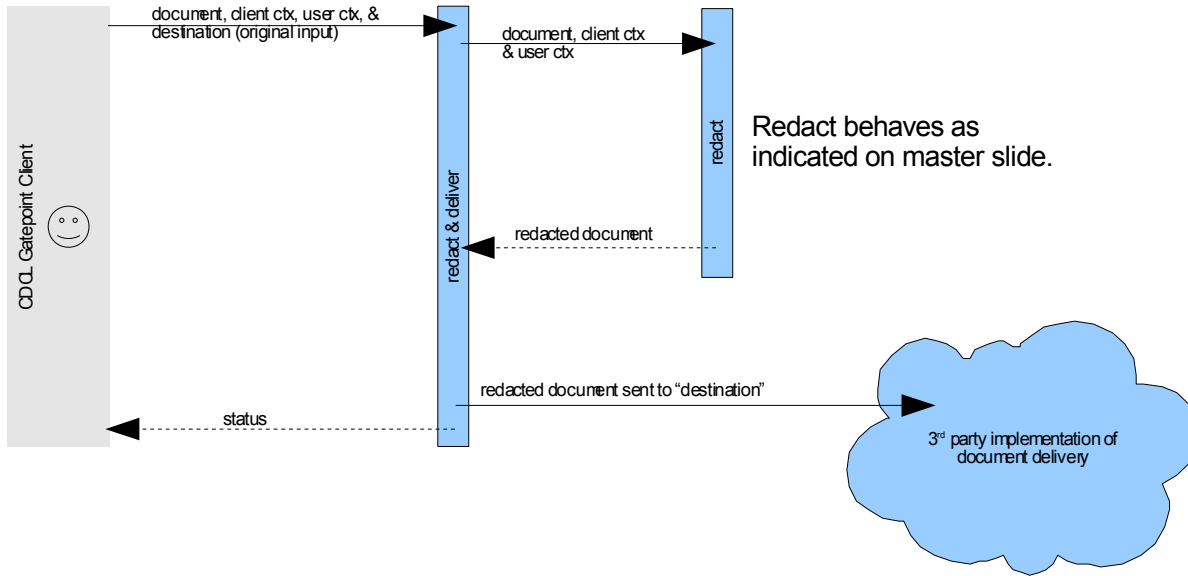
CDCL Gatepoint Client

document, client ctx, user ctx, & destination (original input)

redact & deliver

document, client ctx & user ctx

redact

Redact behaves as indicated on master slide.

redacted document

redacted document sent to “destination”

status

3$^{rd}$ party implementation of document delivery